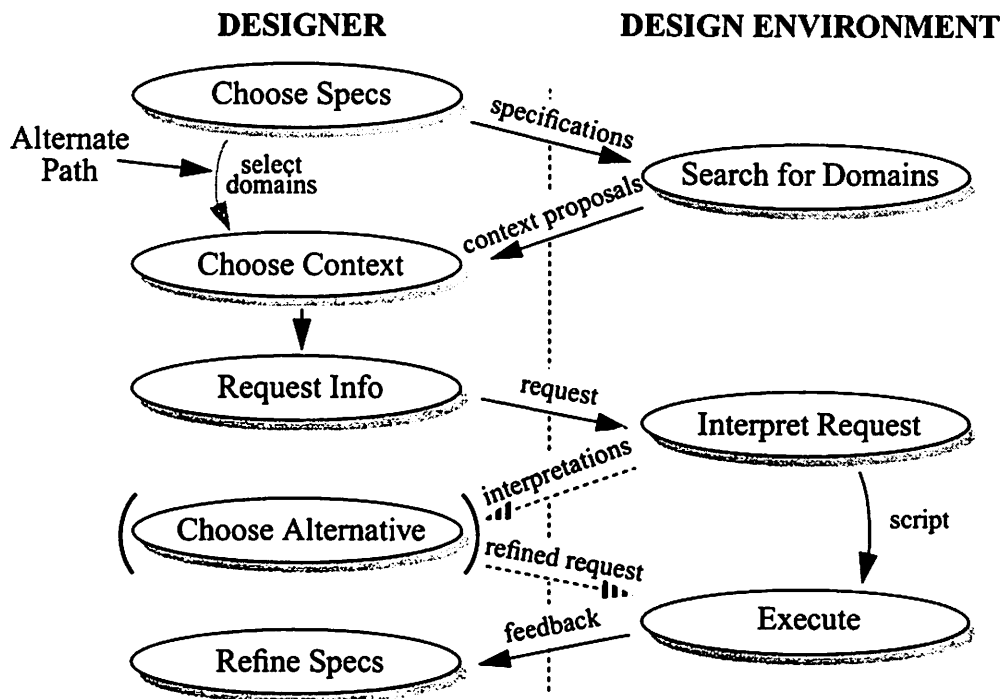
DESIGNER

DESIGN ENVIRONMENT

Choose Specs

specifications

Alternate Path

select domains

Search for Domains

context proposals

Choose Context

Request Info

request

Interpret Request

interpretations

Choose Alternative

script

refined request

Execute

feedback

Refine Specs